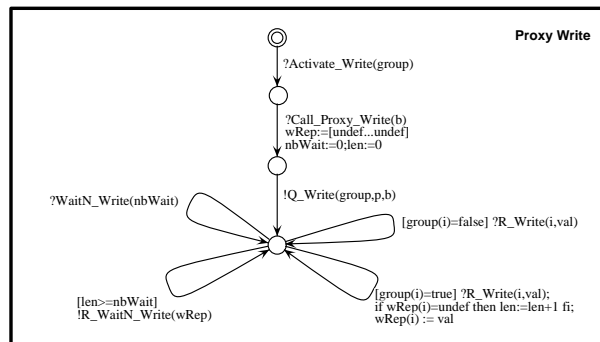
Proxy Write

?Activate_Write(group)

?Call_Proxy_Write(b)
wRep:=[undef...undef]
nbWait:=0;len:=0

!Q_Write(group,p,b)

?WaitN_Write(nbWait)

[group(i)=false] ?R_Write(i,val)

[len>=nbWait]
!R_WaitN_Write(wRep)

[group(i)=true] ?R_Write(i,val);
if wRep(i)=undef then len:=len+1 fi;
wRep(i) := val